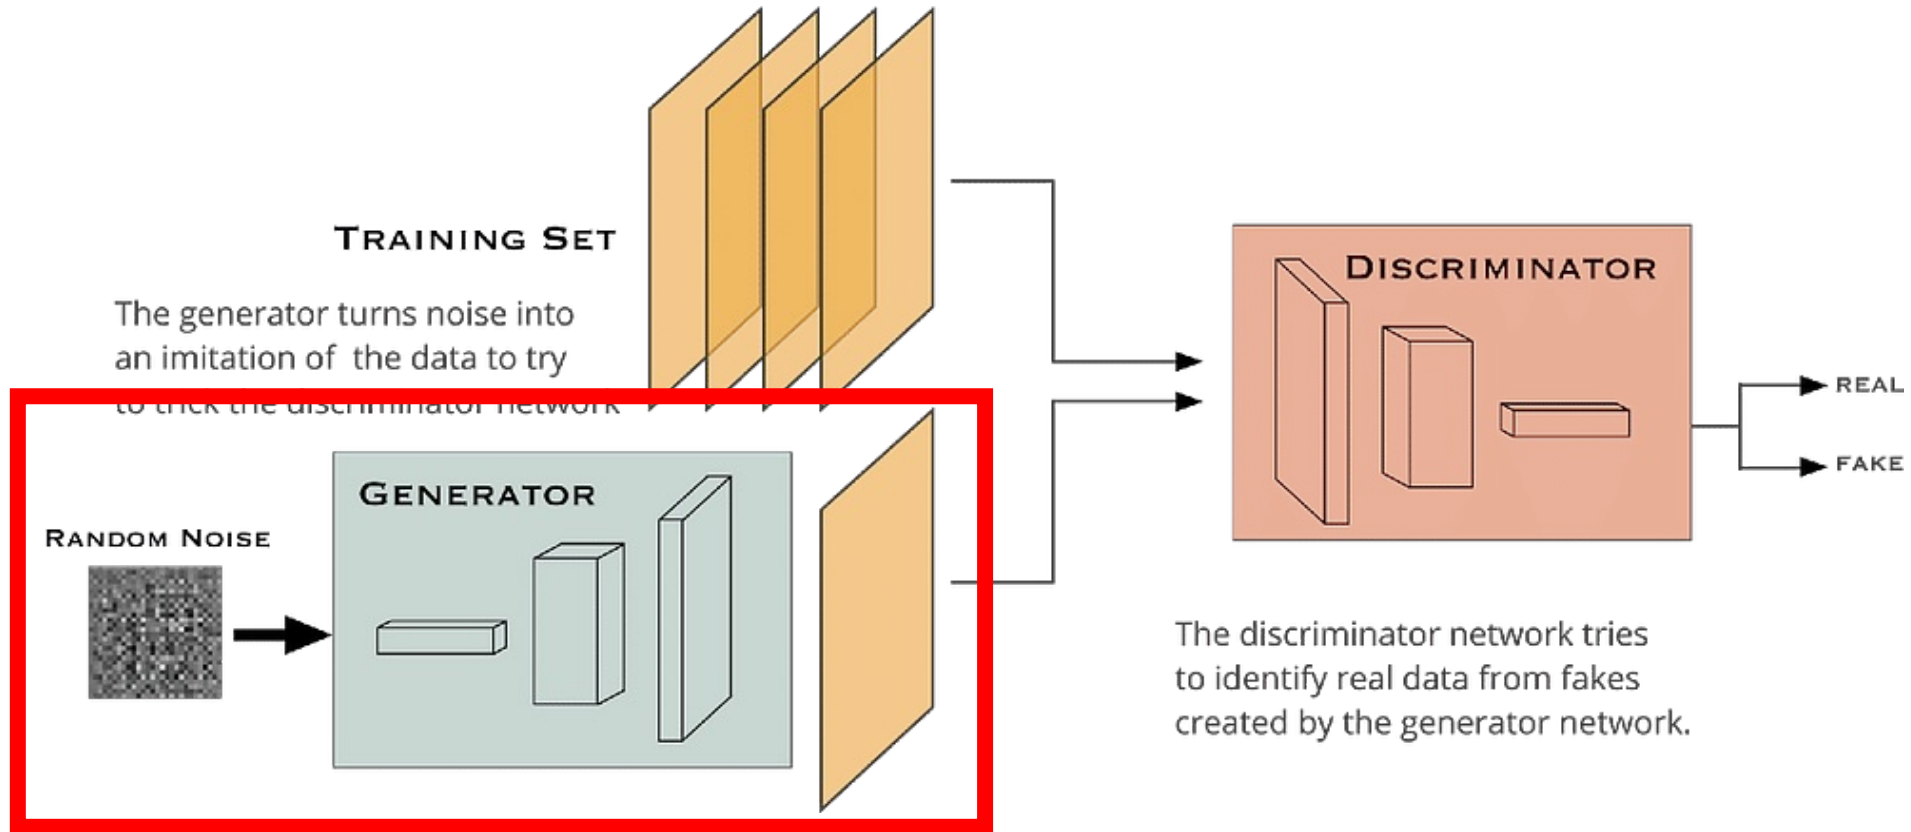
TRAINING SET

The generator turns noise into an imitation of the data to try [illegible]

DISCRIMINATOR

REAL

FAKE

RANDOM NOISE

GENERATOR

The discriminator network tries to identify real data from fakes created by the generator network.